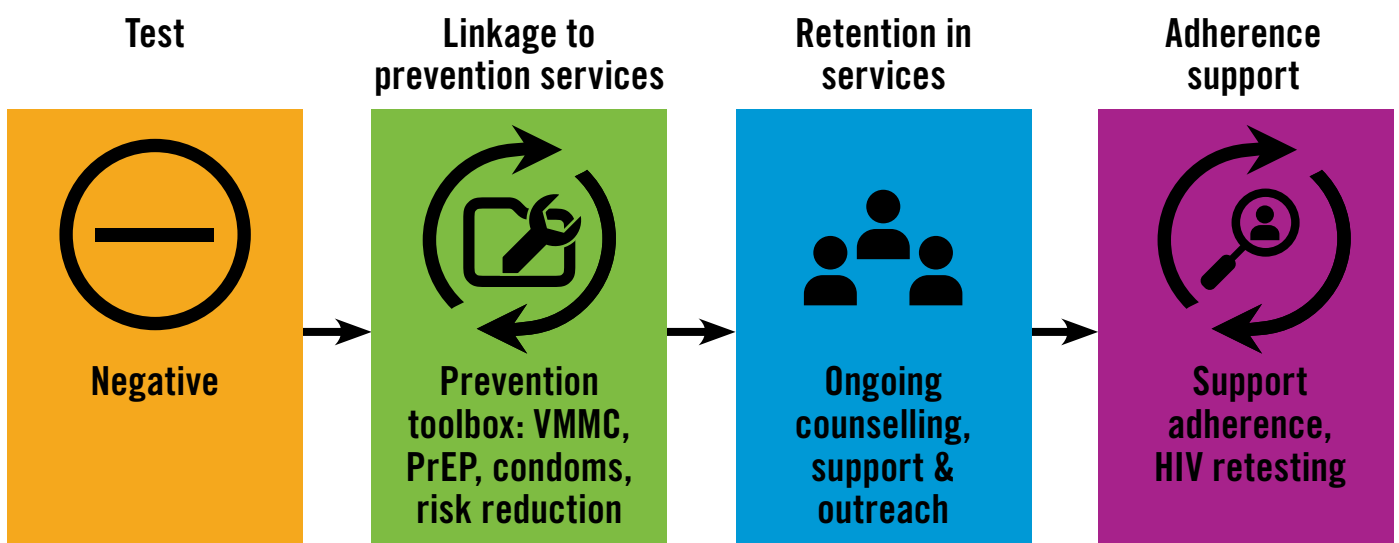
Test

Negative

Linkage to prevention services

Prevention toolbox: VMMC, PrEP, condoms, risk reduction

Retention in services

Ongoing counselling, support & outreach

Adherence support

Support adherence, HIV retesting